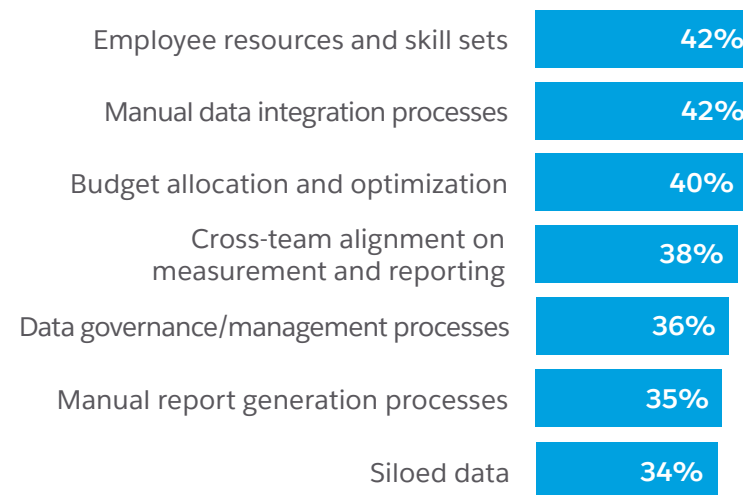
Employee resources and skill sets 42%
Manual data integration processes 42%
Budget allocation and optimization 40%
Cross-team alignment on measurement and reporting 38%
Data governance/management processes 36%
Manual report generation processes 35%
Siloed data 34%